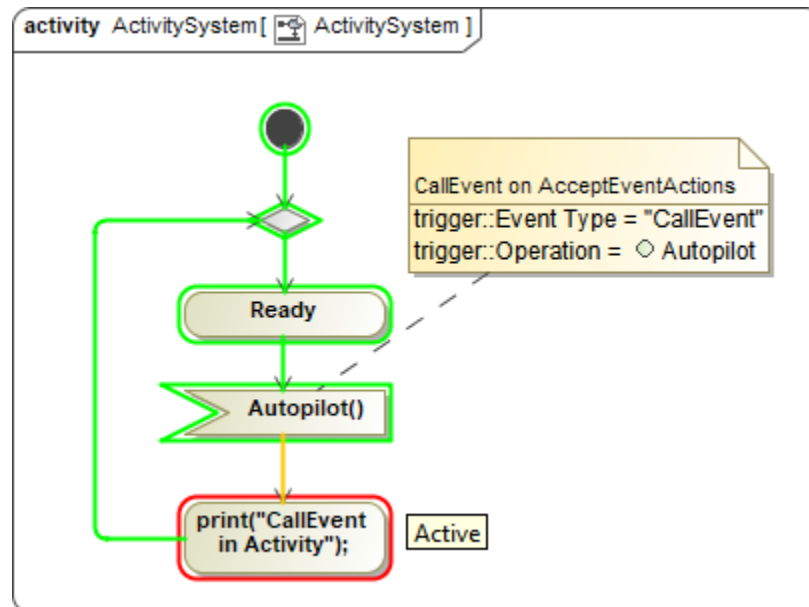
activity ActivitySystem [ ActivitySystem ]

CallEvent on AcceptEventActions
trigger::Event Type = "CallEvent"
trigger::Operation = Autopilot

Ready

Autopilot()

print("CallEvent in Activity");

Active